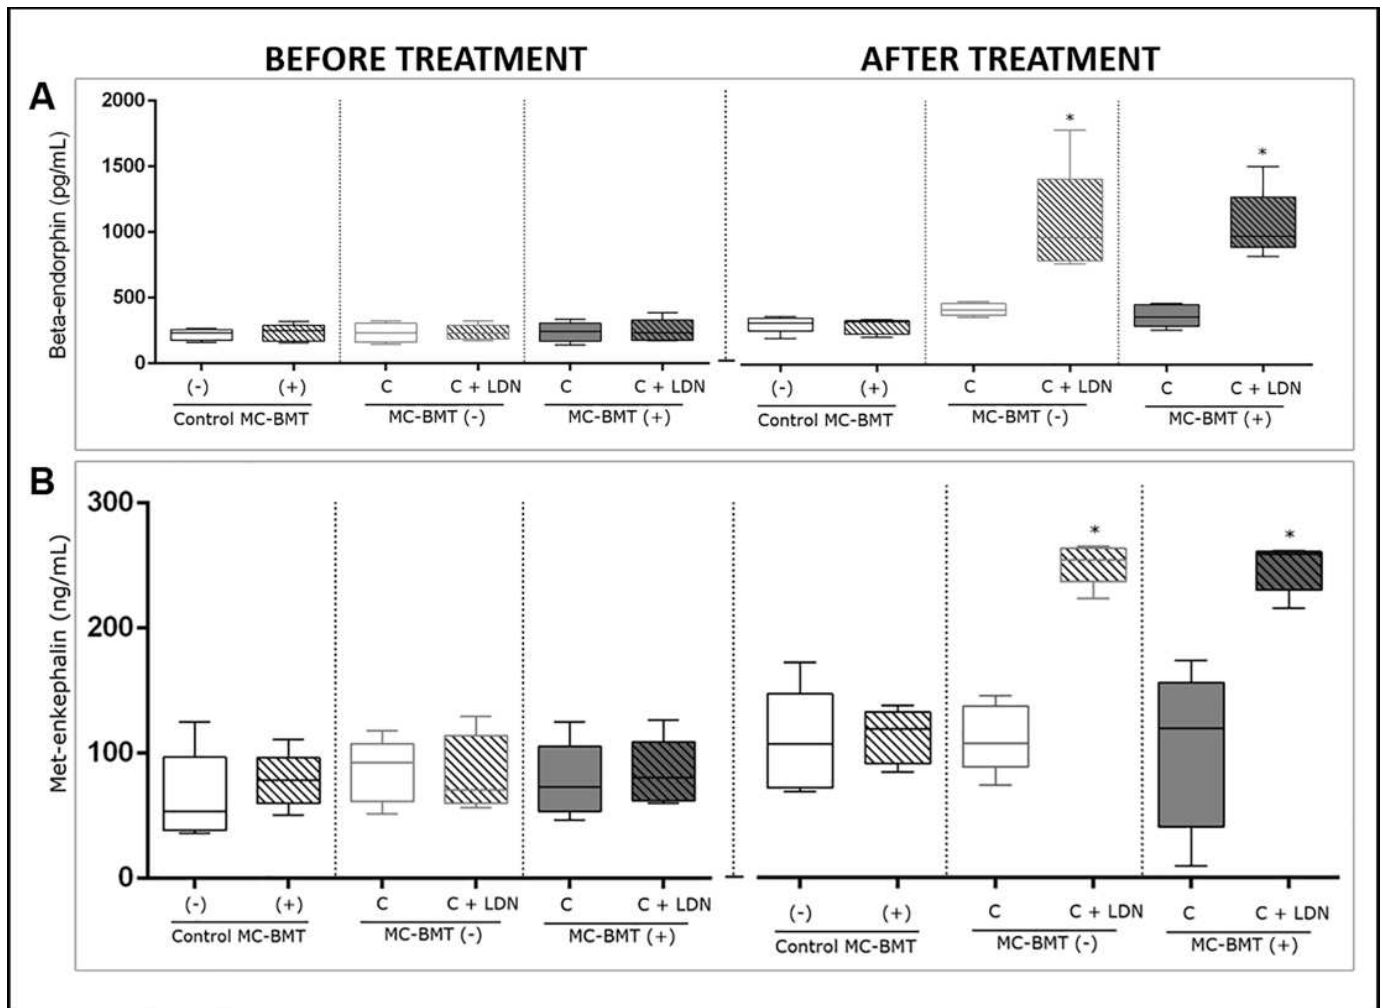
BEFORE TREATMENT

AFTER TREATMENT

A

Beta-endorphin (pg/mL)

2000
1500
1000
500
0

(-) (+)
Control MC-BMT

C C + LDN
MC-BMT (-)

C C + LDN
MC-BMT (+)

*

*

(-) (+)
Control MC-BMT

C C + LDN
MC-BMT (-)

C C + LDN
MC-BMT (+)

B

Met-enkephalin (ng/mL)

300
200
100
0

(-) (+)
Control MC-BMT

C C + LDN
MC-BMT (-)

C C + LDN
MC-BMT (+)

*

*

(-) (+)
Control MC-BMT

C C + LDN
MC-BMT (-)

C C + LDN
MC-BMT (+)